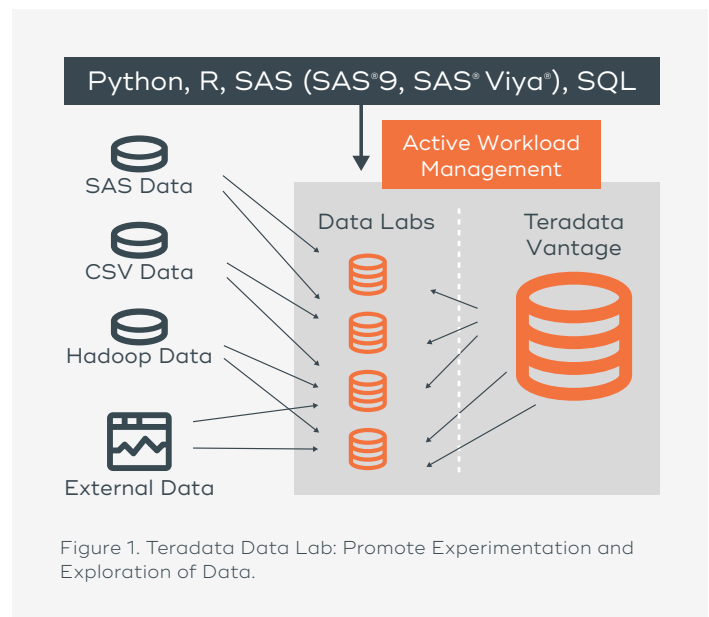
Python, R, SAS (SAS®9, SAS® Viya®), SQL

Active Workload Management

SAS Data

CSV Data

Hadoop Data

External Data

Data Labs

Teradata Vantage

Figure 1. Teradata Data Lab: Promote Experimentation and Exploration of Data.